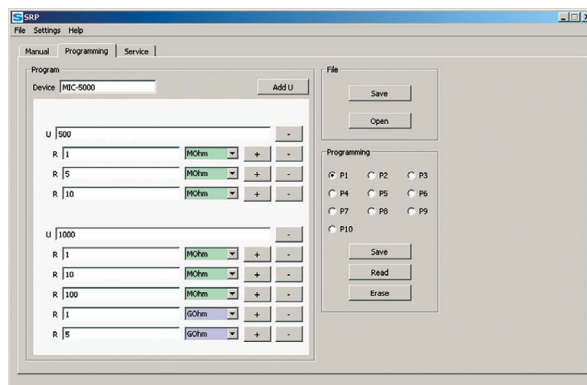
SRP

File Settings Help

Manual | Programming | Service

Program

Device MIC-5000

Add U

U 500 -

R 1 MOhm + -

R 5 MOhm + -

R 10 MOhm + -

U 1000 -

R 1 MOhm + -

R 10 MOhm + -

R 100 MOhm + -

R 1 GOhm + -

R 5 GOhm + -

File

Save

Open

Programming

P1 P2 P3

P4 P5 P6

P7 P8 P9

P10

Save

Read

Erase